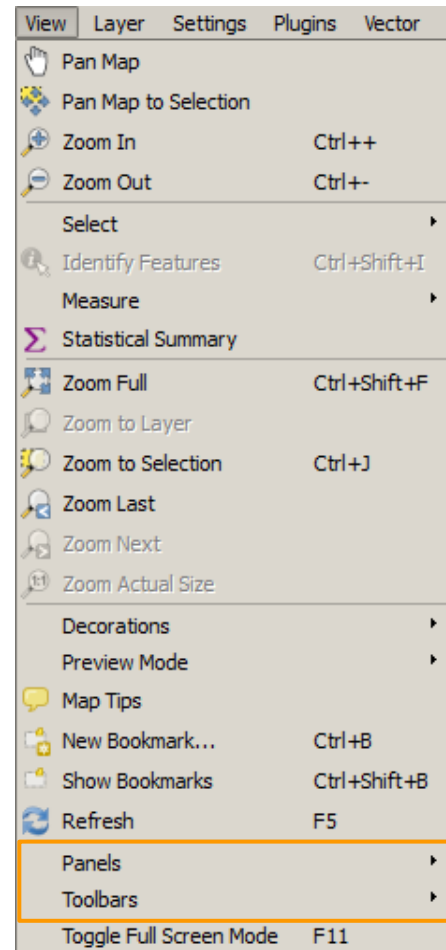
View Layer Settings Plugins Vector

Pan Map
Pan Map to Selection
Zoom In Ctrl++
Zoom Out Ctrl+-
Select
Identify Features Ctrl+Shift+I
Measure
Statistical Summary
Zoom Full Ctrl+Shift+F
Zoom to Layer
Zoom to Selection Ctrl+J
Zoom Last
Zoom Next
Zoom Actual Size
Decorations
Preview Mode
Map Tips
New Bookmark... Ctrl+B
Show Bookmarks Ctrl+Shift+B
Refresh F5
Panels
Toolbars
Toggle Full Screen Mode F11